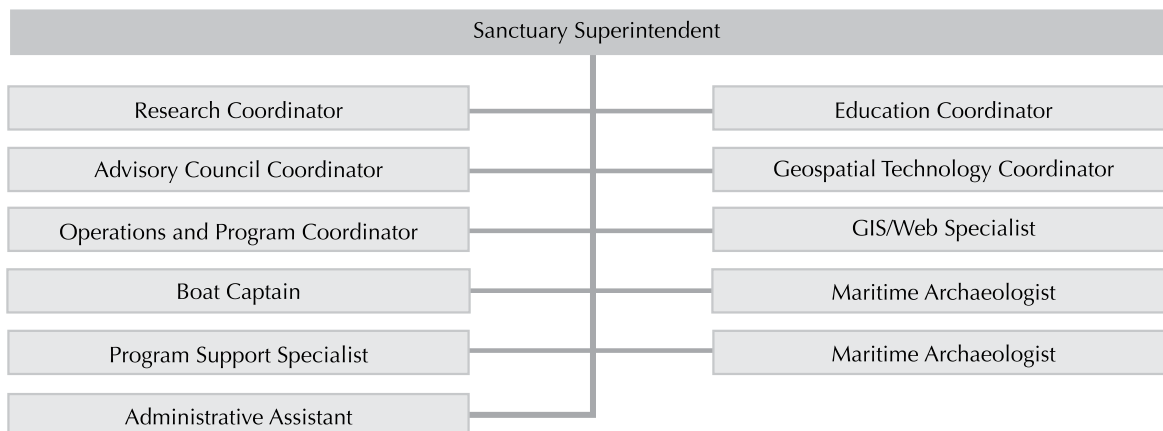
Sanctuary Superintendent

Research Coordinator

Education Coordinator

Advisory Council Coordinator

Geospatial Technology Coordinator

Operations and Program Coordinator

GIS/Web Specialist

Boat Captain

Maritime Archaeologist

Program Support Specialist

Maritime Archaeologist

Administrative Assistant